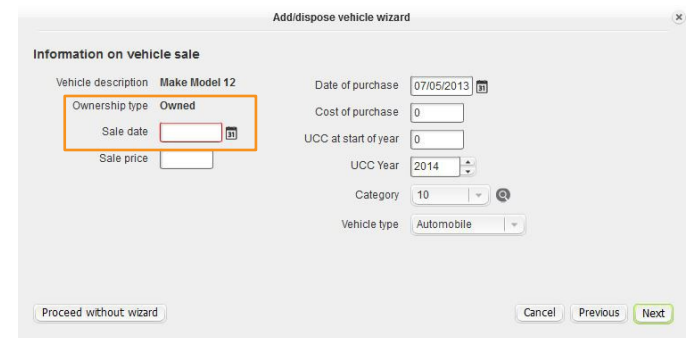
Add/dispose vehicle wizard

Information on vehicle sale

Vehicle description Make Model 12
Ownership type Owned
Sale date
Sale price

Date of purchase 07/05/2013
Cost of purchase 0
UCC at start of year 0
UCC Year 2014
Category 10
Vehicle type Automobile

Proceed without wizard

Cancel Previous Next